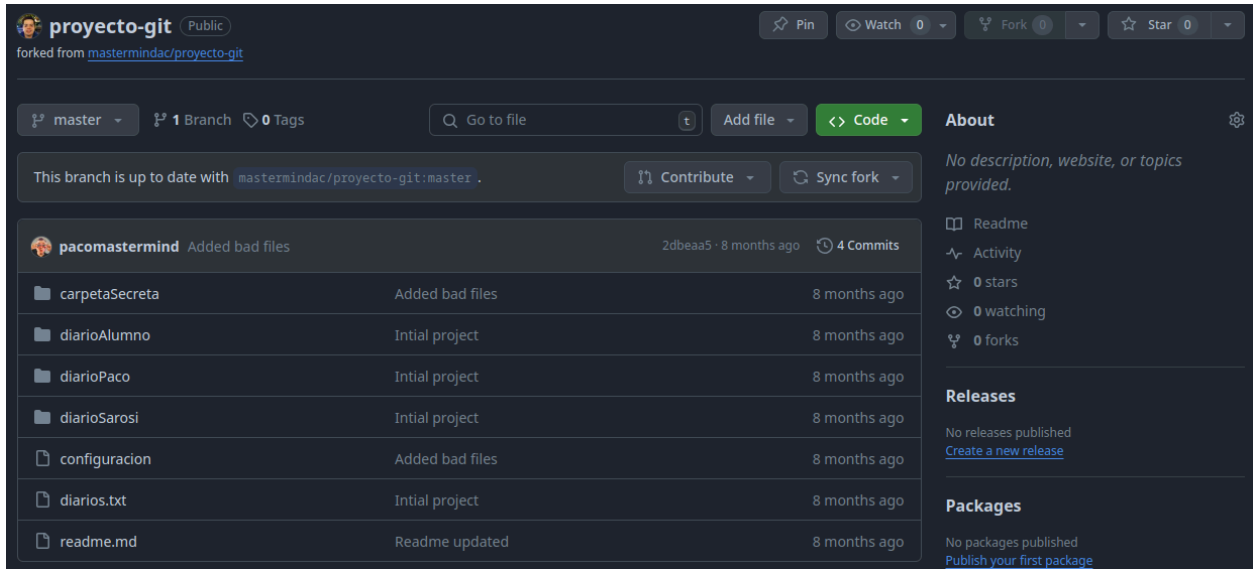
proyecto-git Public
forked from mastermindac/proyecto-git

Pin Watch 0 Fork 0 Star 0

master 1 Branch 0 Tags Go to file t Add file Code

This branch is up to date with mastermindac/proyecto-git:master.

Contribute Sync fork

pacomastermind Added bad files 2dbeaa5 · 8 months ago 4 Commits

| | | |
|---|---|---|
| carpetaSecreta | Added bad files | 8 months ago |
| diarioAlumno | Intial project | 8 months ago |
| diarioPaco | Intial project | 8 months ago |
| diarioSarosi | Intial project | 8 months ago |
| configuracion | Added bad files | 8 months ago |
| diarios.txt | Intial project | 8 months ago |
| readme.md | Readme updated | 8 months ago |

About

No description, website, or topics provided.

Readme
Activity
0 stars
0 watching
0 forks

Releases

No releases published
Create a new release

Packages

No packages published
Publish your first package